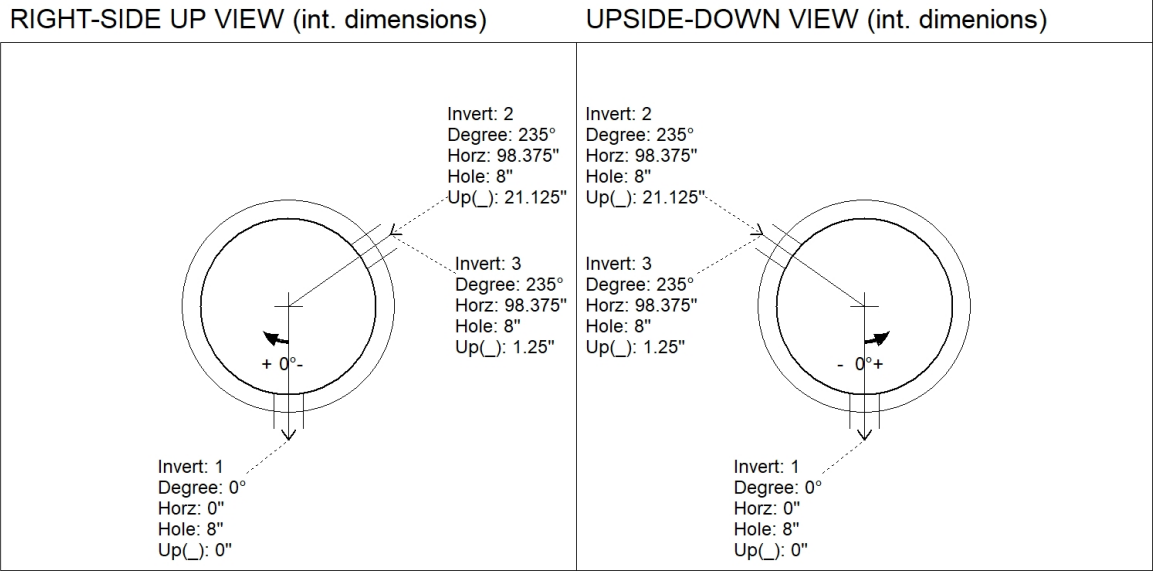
RIGHT-SIDE UP VIEW (int. dimensions)

Invert: 2
Degree: 235°
Horz: 98.375"
Hole: 8"
Up(_): 21.125"

Invert: 3
Degree: 235°
Horz: 98.375"
Hole: 8"
Up(_): 1.25"

+ 0°-

Invert: 1
Degree: 0°
Horz: 0"
Hole: 8"
Up(_): 0"

UPSIDE-DOWN VIEW (int. dimenions)

Invert: 2
Degree: 235°
Horz: 98.375"
Hole: 8"
Up(_): 21.125"

Invert: 3
Degree: 235°
Horz: 98.375"
Hole: 8"
Up(_): 1.25"

- 0°+

Invert: 1
Degree: 0°
Horz: 0"
Hole: 8"
Up(_): 0"